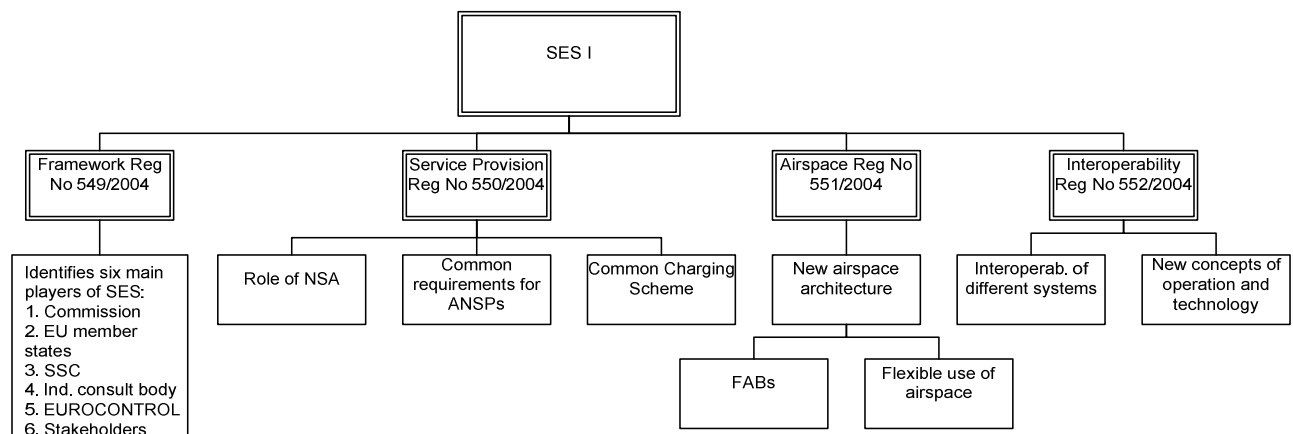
SES I

Framework Reg No 549/2004

Identifies six main players of SES:
1. Commission
2. EU member states
3. SSC
4. Ind. consult body
5. EUROCONTROL
6. Stakeholders

Service Provision Reg No 550/2004

Role of NSA

Common requirements for ANSPs

Common Charging Scheme

Airspace Reg No 551/2004

New airspace architecture

FABs

Flexible use of airspace

Interoperability Reg No 552/2004

Interoperab. of different systems

New concepts of operation and technology